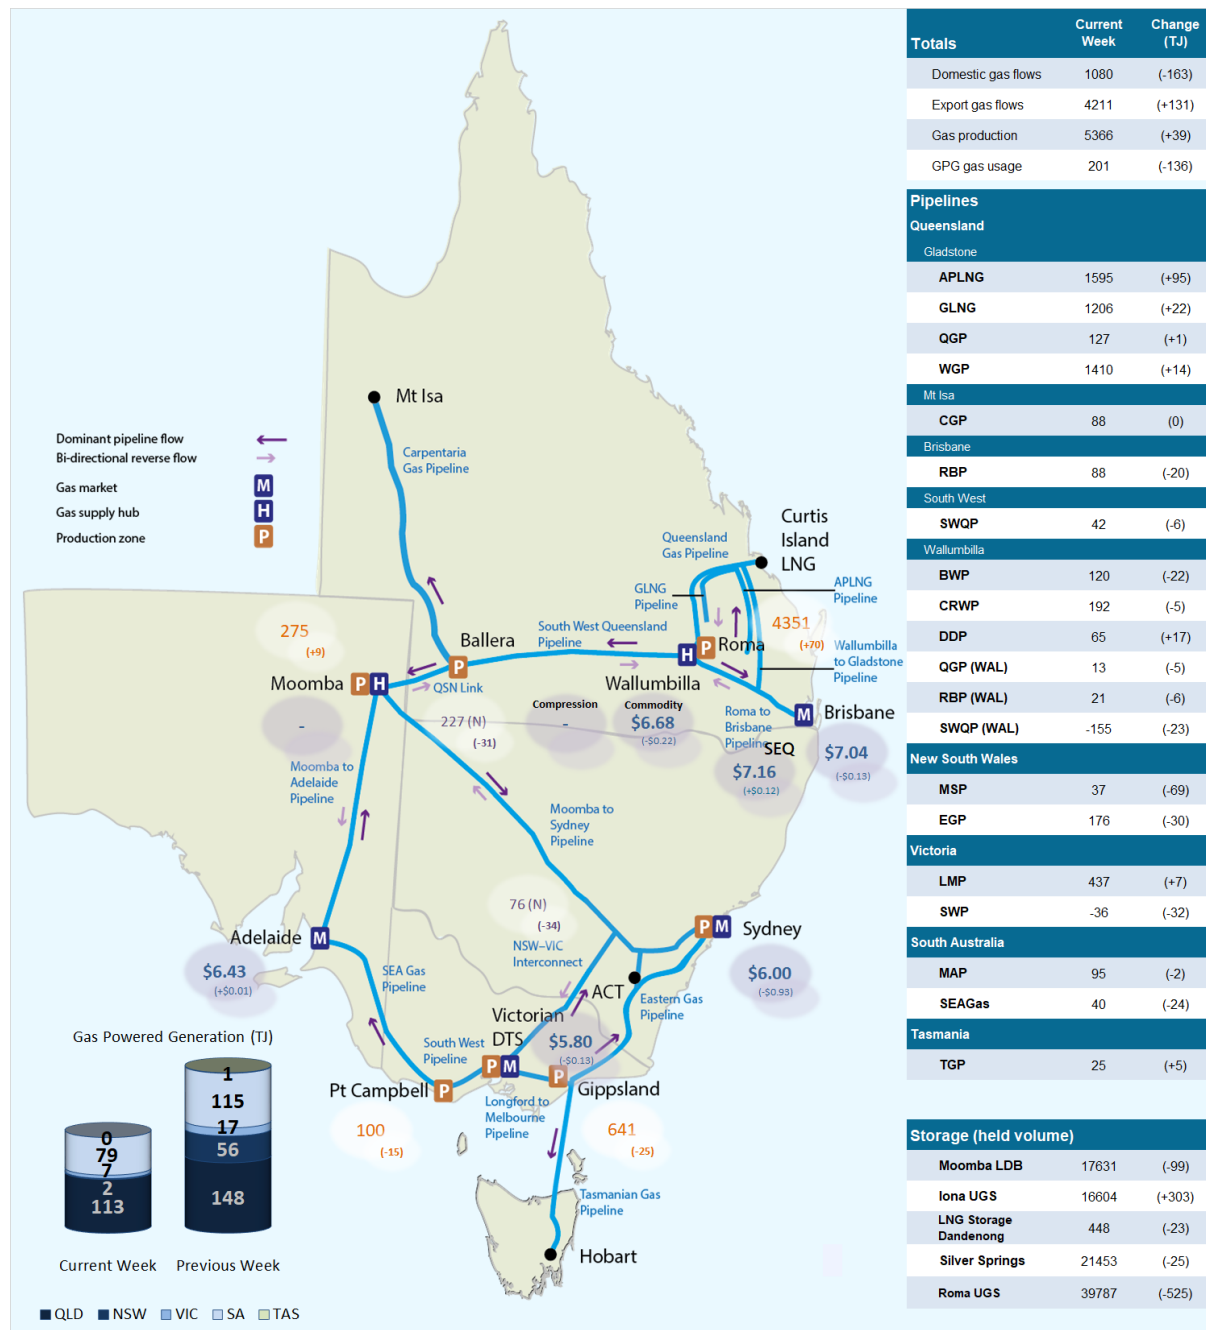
Mt Isa

Dominant pipeline flow
Bi-directional reverse flow
Gas market M
Gas supply hub H
Production zone P

Carpentaria Gas Pipeline

Queensland Gas Pipeline

Curtis Island LNG

GLNG Pipeline

APLNG Pipeline

South West Queensland Pipeline

4351
(+70)

Wallumbilla to Gladstone Pipeline

275
(+9)

Ballera P

H P Roma

Moomba P H

QSN Link

Wallumbilla

M Brisbane

-

227 (N)
(-31)

Compression
-

Commodity
$6.68
(-$0.22)

Roma to Brisbane Pipeline

SEQ
$7.16
(+$0.12)

$7.04
(-$0.13)

Moomba to Adelaide Pipeline

Moomba to Sydney Pipeline

76 (N)
(-34)

NSW–VIC Interconnect

P M Sydney

Adelaide M

$6.43
(+$0.01)

SEA Gas Pipeline

ACT

$6.00
(-$0.93)

Victorian DTS

Eastern Gas Pipeline

Gas Powered Generation (TJ)

South West Pipeline

P M

$5.80
(-$0.13)

Pt Campbell P

P Gippsland

Longford to Melbourne Pipeline

100
(-15)

641
(-25)

0
79
7
2
113

1
115
17
56
148

Tasmanian Gas Pipeline

Hobart

Current Week Previous Week

QLD NSW VIC SA TAS

| Totals | Current Week | Change (TJ) |
|---|---|---|
| Domestic gas flows | 1080 | (-163) |
| Export gas flows | 4211 | (+131) |
| Gas production | 5366 | (+39) |
| GPG gas usage | 201 | (-136) |

Pipelines
Queensland

| Gladstone | | |
|---|---|---|
| APLNG | 1595 | (+95) |
| GLNG | 1206 | (+22) |
| QGP | 127 | (+1) |
| WGP | 1410 | (+14) |
| Mt Isa | | |
| CGP | 88 | (0) |
| Brisbane | | |
| RBP | 88 | (-20) |
| South West | | |
| SWQP | 42 | (-6) |
| Wallumbilla | | |
| BWP | 120 | (-22) |
| CRWP | 192 | (-5) |
| DDP | 65 | (+17) |
| QGP (WAL) | 13 | (-5) |
| RBP (WAL) | 21 | (-6) |
| SWQP (WAL) | -155 | (-23) |
| New South Wales | | |
| MSP | 37 | (-69) |
| EGP | 176 | (-30) |
| Victoria | | |
| LMP | 437 | (+7) |
| SWP | -36 | (-32) |
| South Australia | | |
| MAP | 95 | (-2) |
| SEAGas | 40 | (-24) |
| Tasmania | | |
| TGP | 25 | (+5) |

| Storage (held volume) | | |
|---|---|---|
| Moomba LDB | 17631 | (-99) |
| Iona UGS | 16604 | (+303) |
| LNG Storage Dandenong | 448 | (-23) |
| Silver Springs | 21453 | (-25) |
| Roma UGS | 39787 | (-525) |